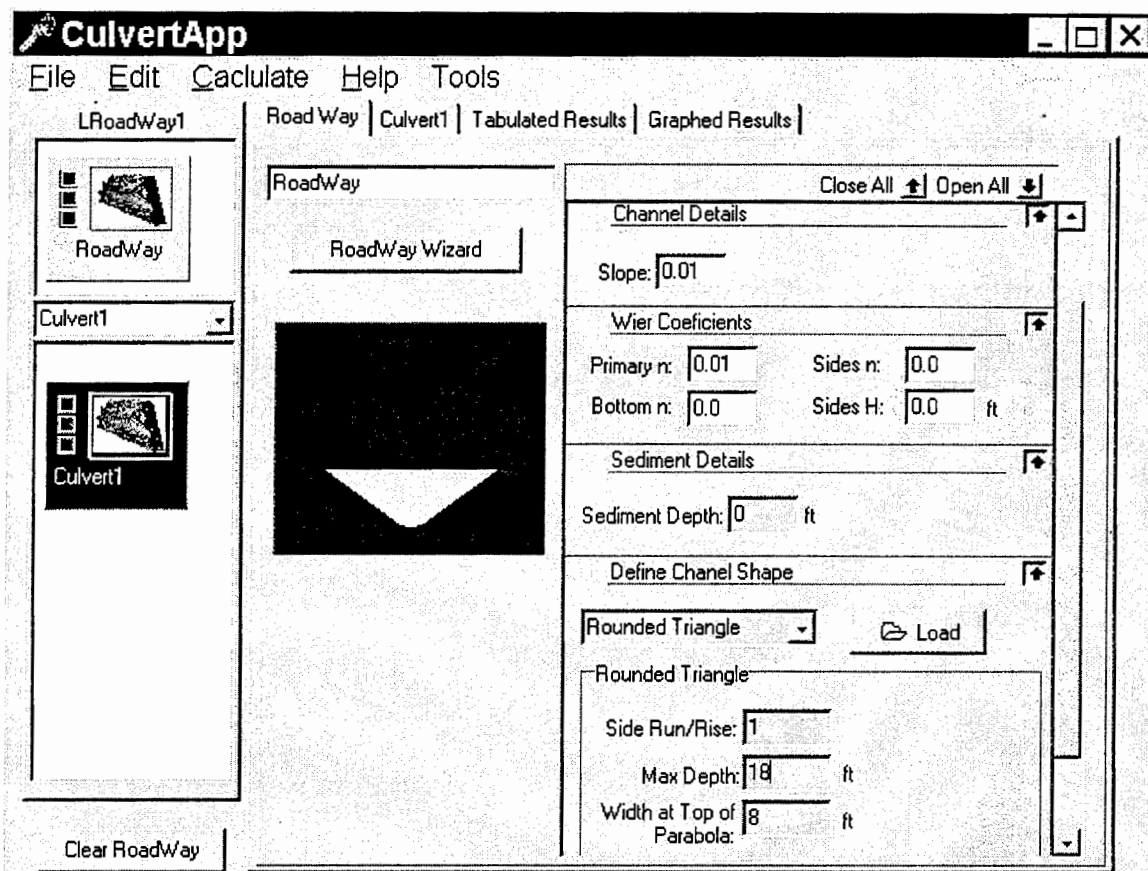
CulvertApp

File Edit Caclulate Help Tools

LRoadWay1

RoadWay

Culvert1

Culvert1

Clear RoadWay

Road Way | Culvert1 | Tabulated Results | Graphed Results

RoadWay

RoadWay Wizard

Close All Open All

Channel Details

Slope: 0.01

Wier Coeficients

Primary n: 0.01 Sides n: 0.0

Bottom n: 0.0 Sides H: 0.0 ft

Sediment Details

Sediment Depth: 0 ft

Define Chanel Shape

Rounded Triangle

Load

Rounded Triangle

Side Run/Rise: 1

Max Depth: 18 ft

Width at Top of Parabola: 8 ft